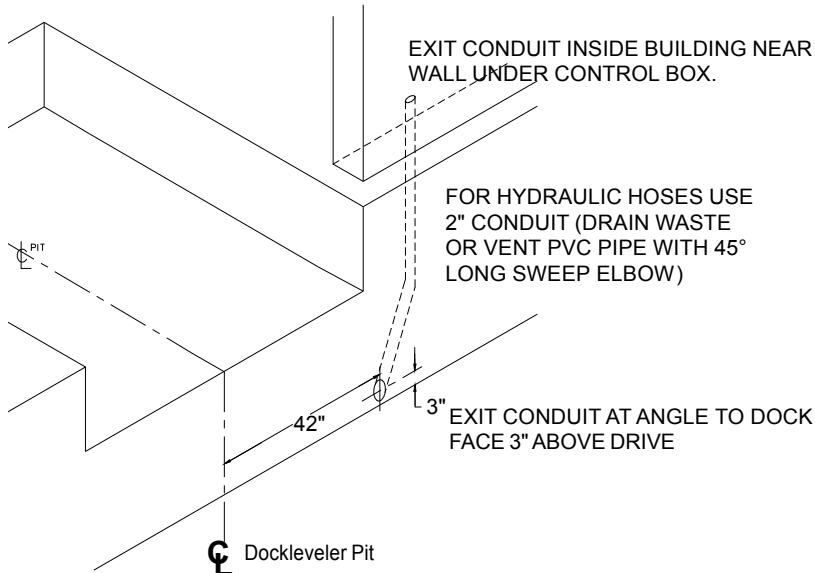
EXIT CONDUIT INSIDE BUILDING NEAR WALL UNDER CONTROL BOX.

FOR HYDRAULIC HOSES USE 2" CONDUIT (DRAIN WASTE OR VENT PVC PIPE WITH 45° LONG SWEEP ELBOW)

℄ PIT

42"

3"

EXIT CONDUIT AT ANGLE TO DOCK FACE 3" ABOVE DRIVE

℄ Dockleveler Pit